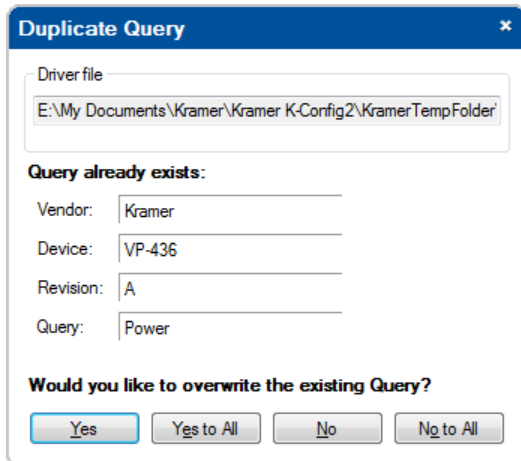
Duplicate Query
×
Driver file
E:\My Documents\Kramer\Kramer K-Config2\KramerTempFolder'

Query already exists:
Vendor: Kramer
Device: VP-436
Revision: A
Query: Power

Would you like to overwrite the existing Query?

Yes
Yes to All
No
No to All